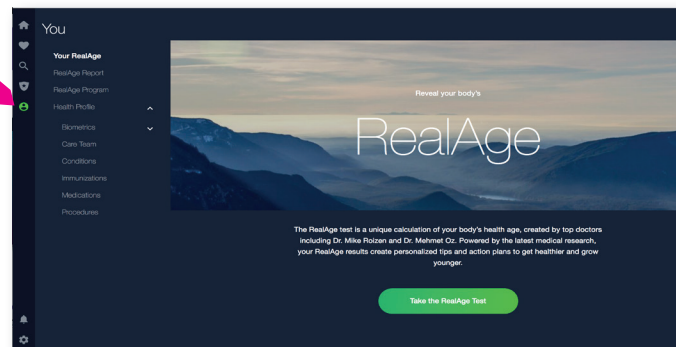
You

Your RealAge
RealAge Report
RealAge Program
Health Profile
Biometrics
Care Team
Conditions
Immunizations
Medications
Procedures

Reveal your body's

RealAge

The RealAge test is a unique calculation of your body's health age, created by top doctors including Dr. Mike Roizen and Dr. Mehmet Oz. Powered by the latest medical research, your RealAge results create personalized tips and action plans to get healthier and grow younger.

Take the RealAge Test